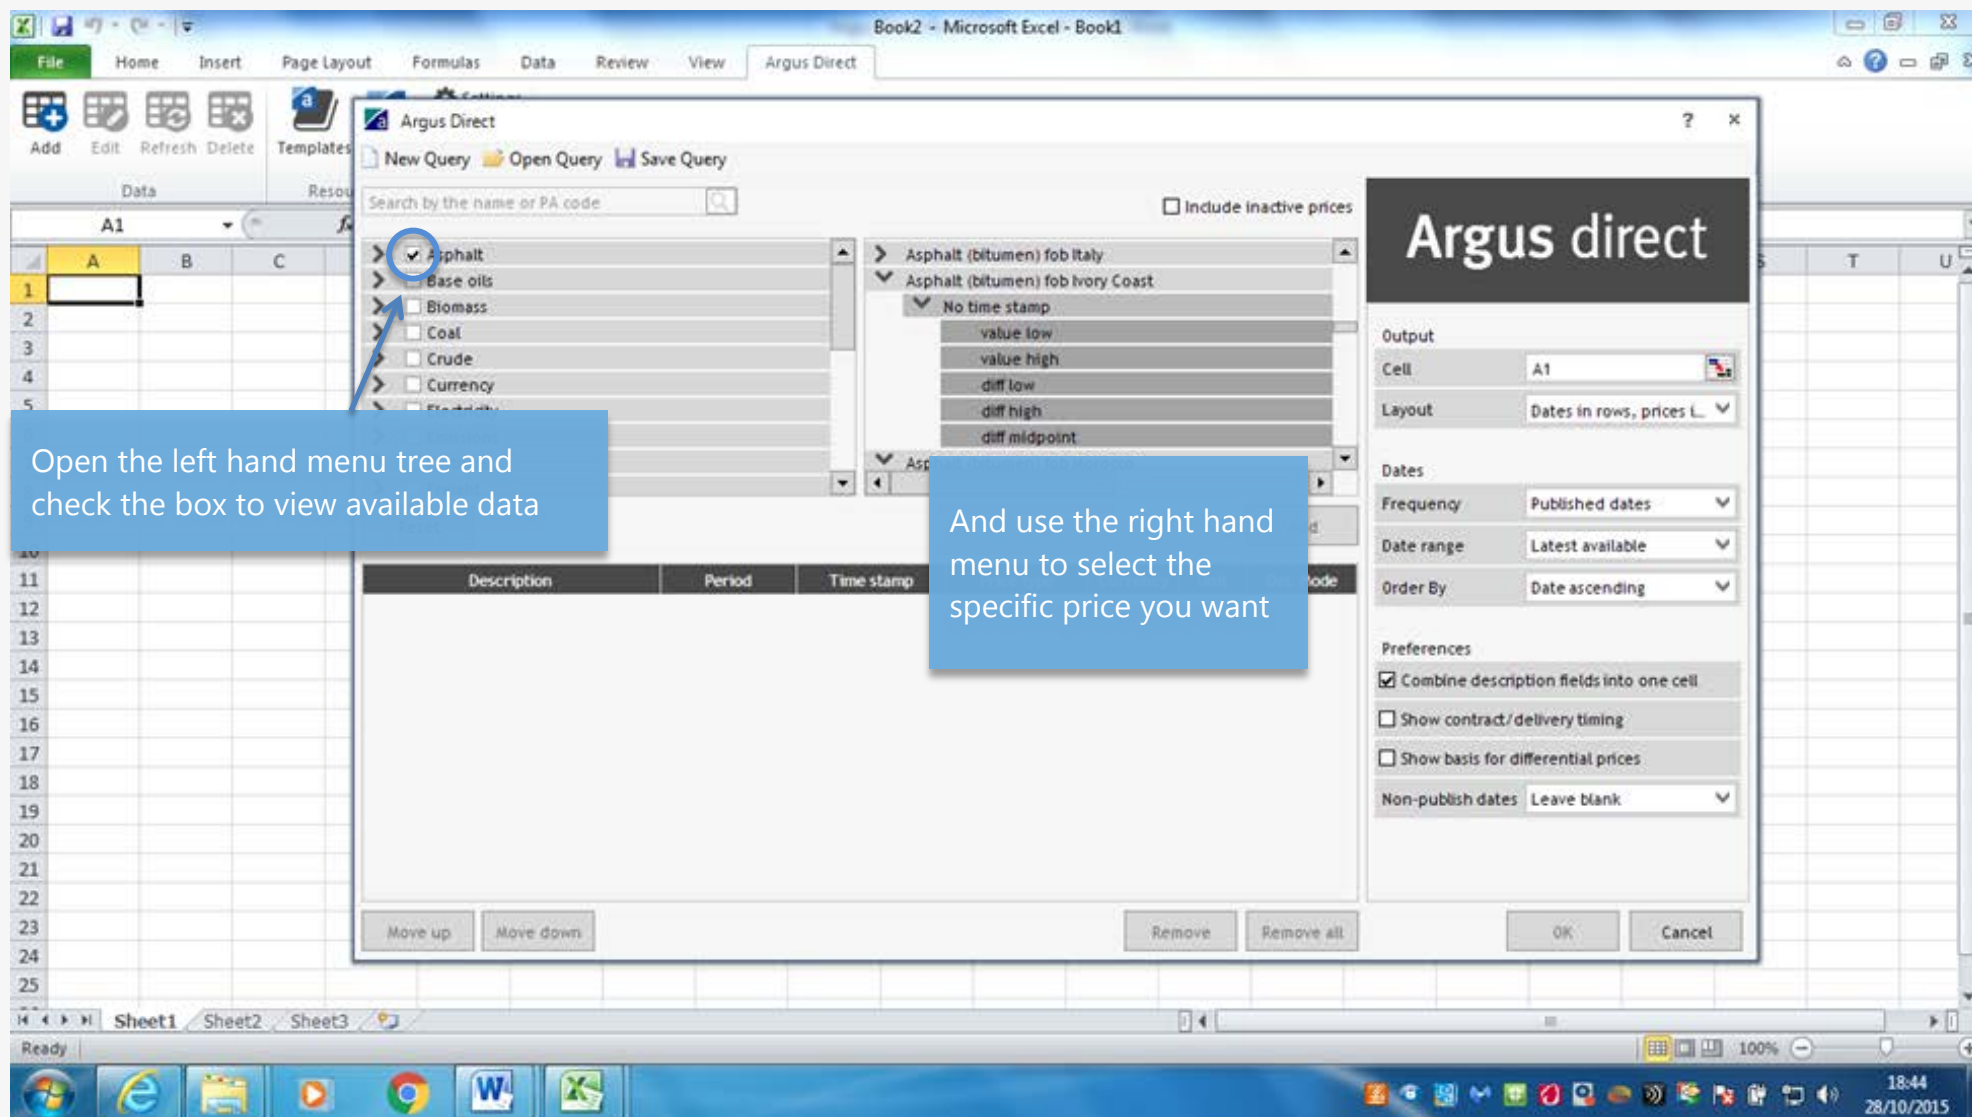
Book2 - Microsoft Excel - Book1

File Home Insert Page Layout Formulas Data Review View Argus Direct

Add Edit Refresh Delete Templates
Data Resou

A1

Argus Direct ? ×

New Query Open Query Save Query

Search by the name or PA code

Include inactive prices

Asphalt
Base oils
Biomass
Coal
Crude
Currency
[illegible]

Asphalt (bitumen) fob Italy
Asphalt (bitumen) fob Ivory Coast
No time stamp
value low
value high
diff low
diff high
diff midpoint
Asp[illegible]

Argus direct

Output
Cell A1
Layout Dates in rows, prices i...

Dates
Frequency Published dates
Date range Latest available
Order By Date ascending

Preferences
Combine description fields into one cell
Show contract/delivery timing
Show basis for differential prices
Non-publish dates Leave blank

Open the left hand menu tree and check the box to view available data

And use the right hand menu to select the specific price you want

Description Period Time stamp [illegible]ode

Move up Move down Remove Remove all OK Cancel

A B C T U

1 2 3 4 5 11 12 13 14 15 16 17 18 19 20 21 22 23 24 25

Sheet1 Sheet2 Sheet3

Ready 100%

18:44
28/10/2015